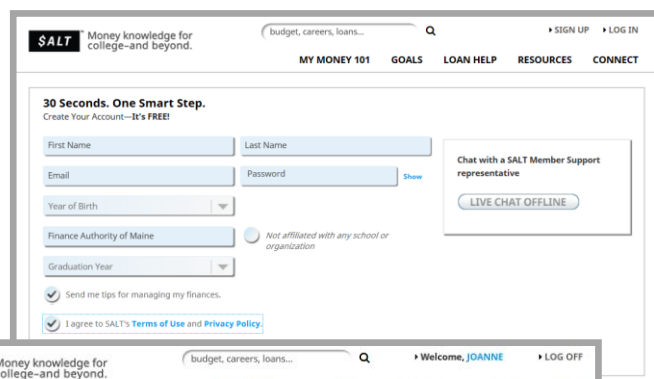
$ALT® Money knowledge for college–and beyond.

budget, careers, loans...

▸ SIGN UP ▸ LOG IN

MY MONEY 101 GOALS LOAN HELP RESOURCES CONNECT

30 Seconds. One Smart Step.
Create Your Account—It's FREE!

First Name

Last Name

Email

Password

Show

Year of Birth

Finance Authority of Maine

Not affiliated with any school or organization

Graduation Year

Send me tips for managing my finances.

I agree to SALT's Terms of Use and Privacy Policy.

Chat with a SALT Member Support representative

LIVE CHAT OFFLINE

Money knowledge for college–and beyond.

budget, careers, loans...

▸ Welcome, JOANNE ▸ LOG OFF